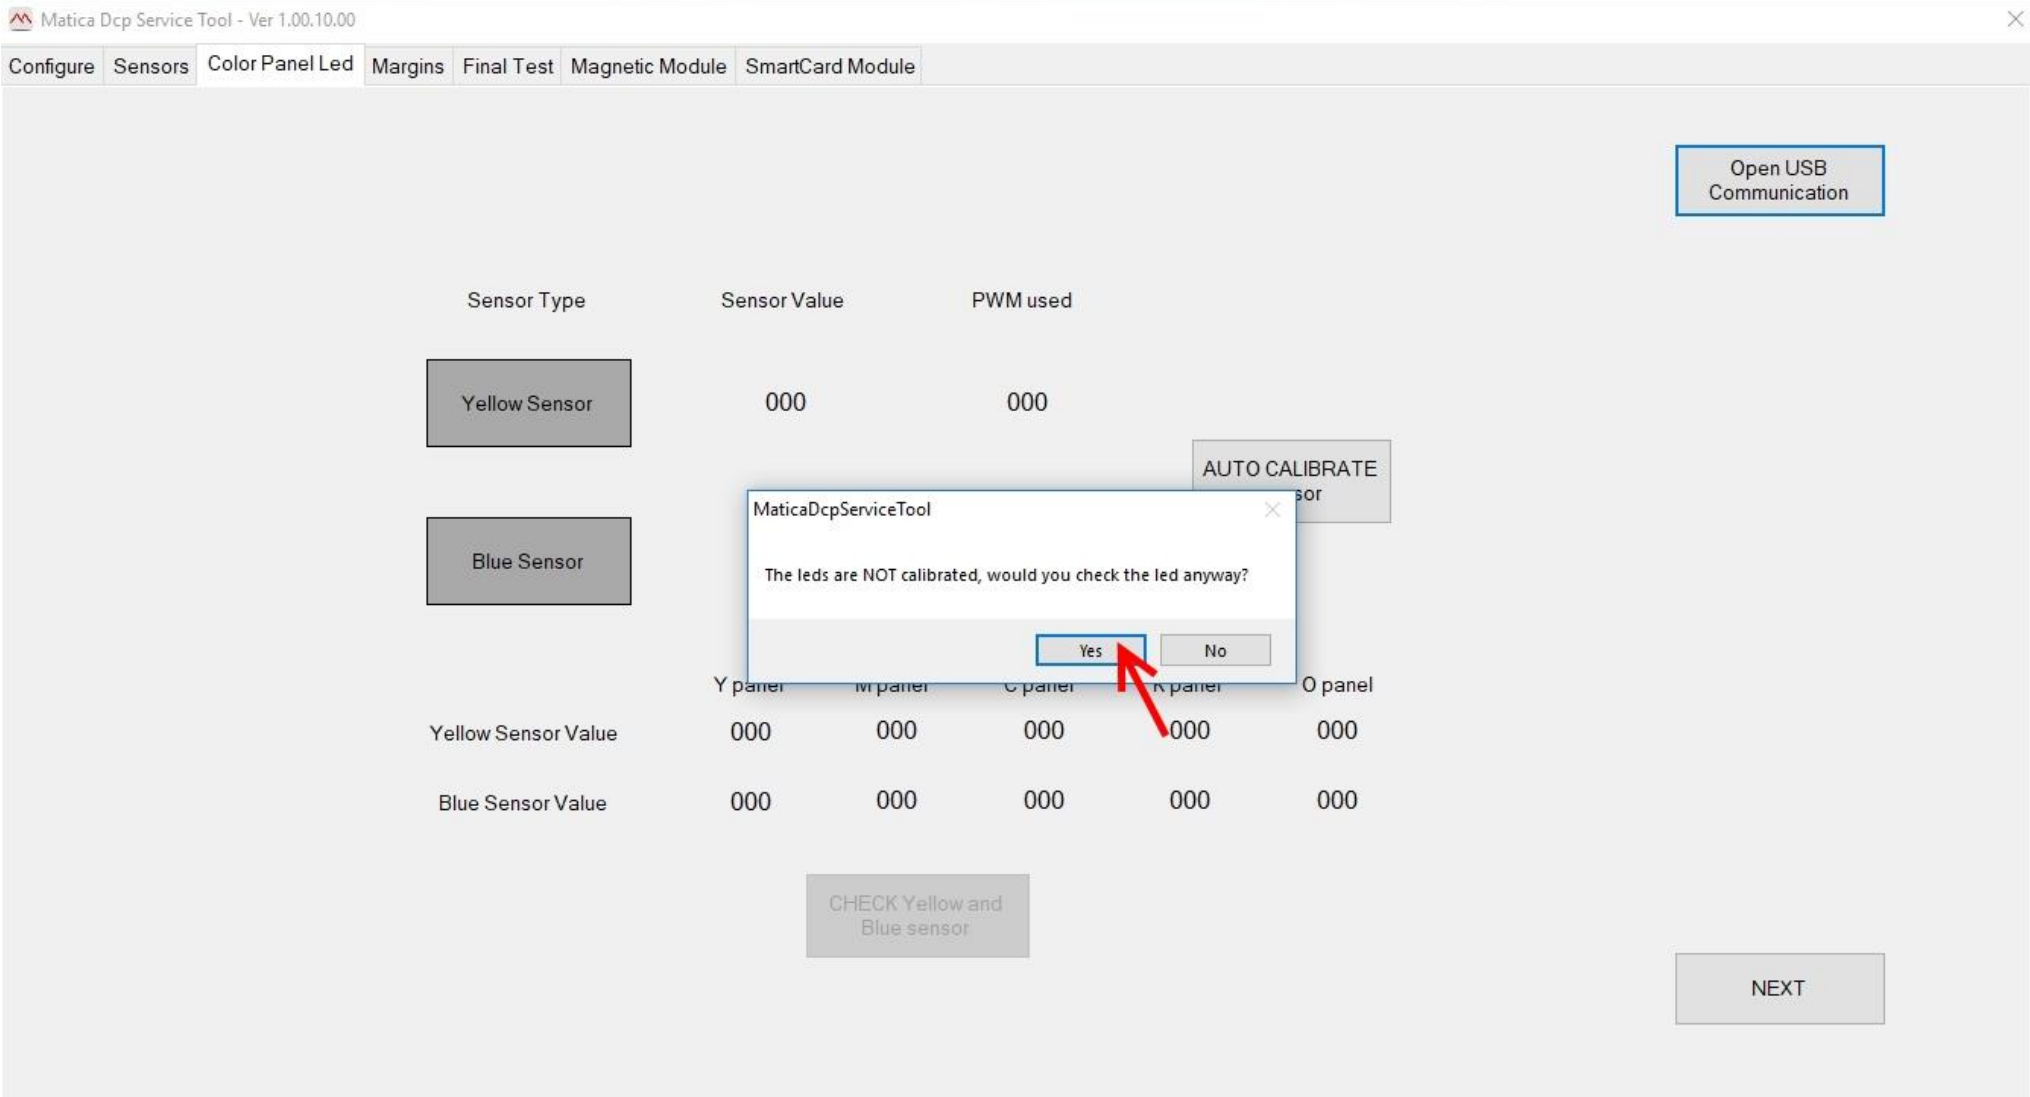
Matica Dcp Service Tool - Ver 1.00.10.00

Configure | Sensors | Color Panel Led | Margins | Final Test | Magnetic Module | SmartCard Module

Open USB Communication

| Sensor Type | Sensor Value | PWM used |
|---|---|---|
| Yellow Sensor | 000 | 000 |
| Blue Sensor | | |

AUTO CALIBRATE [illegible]sor

MaticaDcpServiceTool

The leds are NOT calibrated, would you check the led anyway?

Yes No

| | Y panel | M panel | C panel | K panel | O panel |
|---|---|---|---|---|---|
| Yellow Sensor Value | 000 | 000 | 000 | 000 | 000 |
| Blue Sensor Value | 000 | 000 | 000 | 000 | 000 |

CHECK Yellow and Blue sensor

NEXT